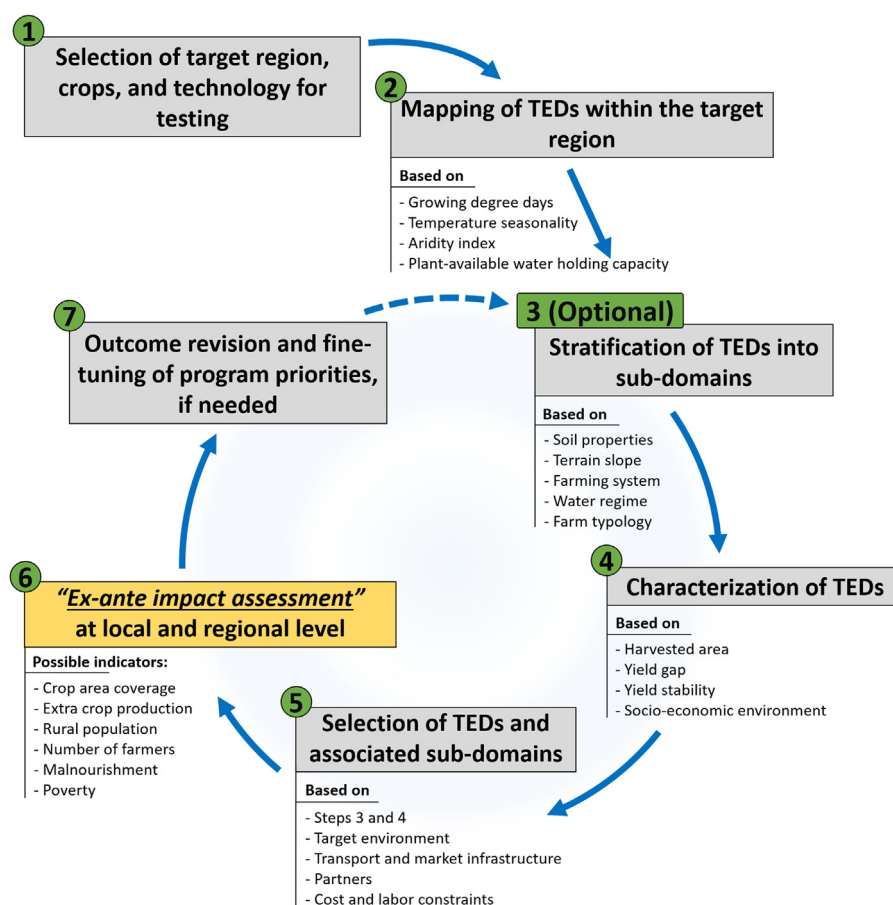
1
Selection of target region, crops, and technology for testing

2
Mapping of TEDs within the target region

Based on
- Growing degree days
- Temperature seasonality
- Aridity index
- Plant-available water holding capacity

3 (Optional)
Stratification of TEDs into sub-domains

Based on
- Soil properties
- Terrain slope
- Farming system
- Water regime
- Farm typology

4
Characterization of TEDs

Based on
- Harvested area
- Yield gap
- Yield stability
- Socio-economic environment

5
Selection of TEDs and associated sub-domains

Based on
- Steps 3 and 4
- Target environment
- Transport and market infrastructure
- Partners
- Cost and labor constraints

6
"Ex-ante impact assessment" at local and regional level

Possible indicators:
- Crop area coverage
- Extra crop production
- Rural population
- Number of farmers
- Malnourishment
- Poverty

7
Outcome revision and fine-tuning of program priorities, if needed